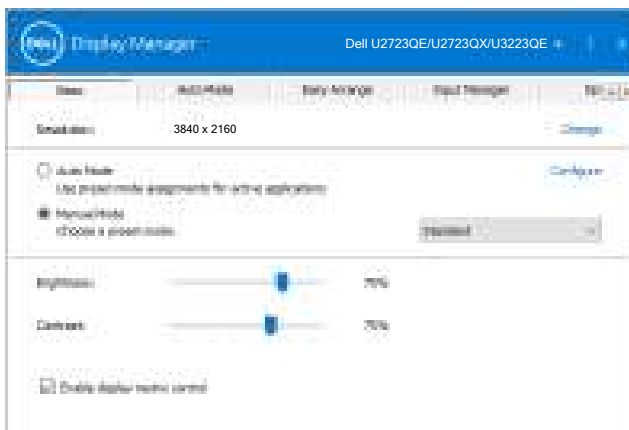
Dell Display Manager

Dell U2723QE/U2723QX/U3223QE

Basic | Auto Mode | Easy Arrange | Input Manager | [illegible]

Resolution: 3840 x 2160 Change

Auto Mode
Use preset mode assignments for active applications Configure

Manual Mode
Choose a preset mode: Standard

Brightness: 75%

Contrast: 75%

Enable display matrix control